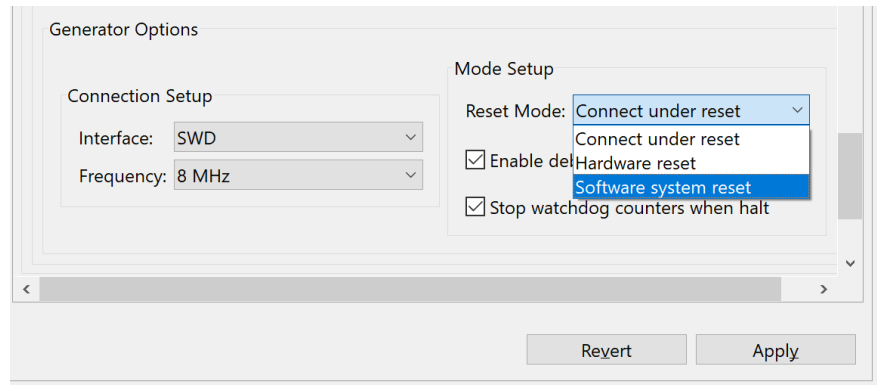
Generator Options

Connection Setup

Interface: SWD

Frequency: 8 MHz

Mode Setup

Reset Mode: Connect under reset

Connect under reset
Hardware reset
Software system reset

Enable deb

Stop watchdog counters when halt

Revert

Apply